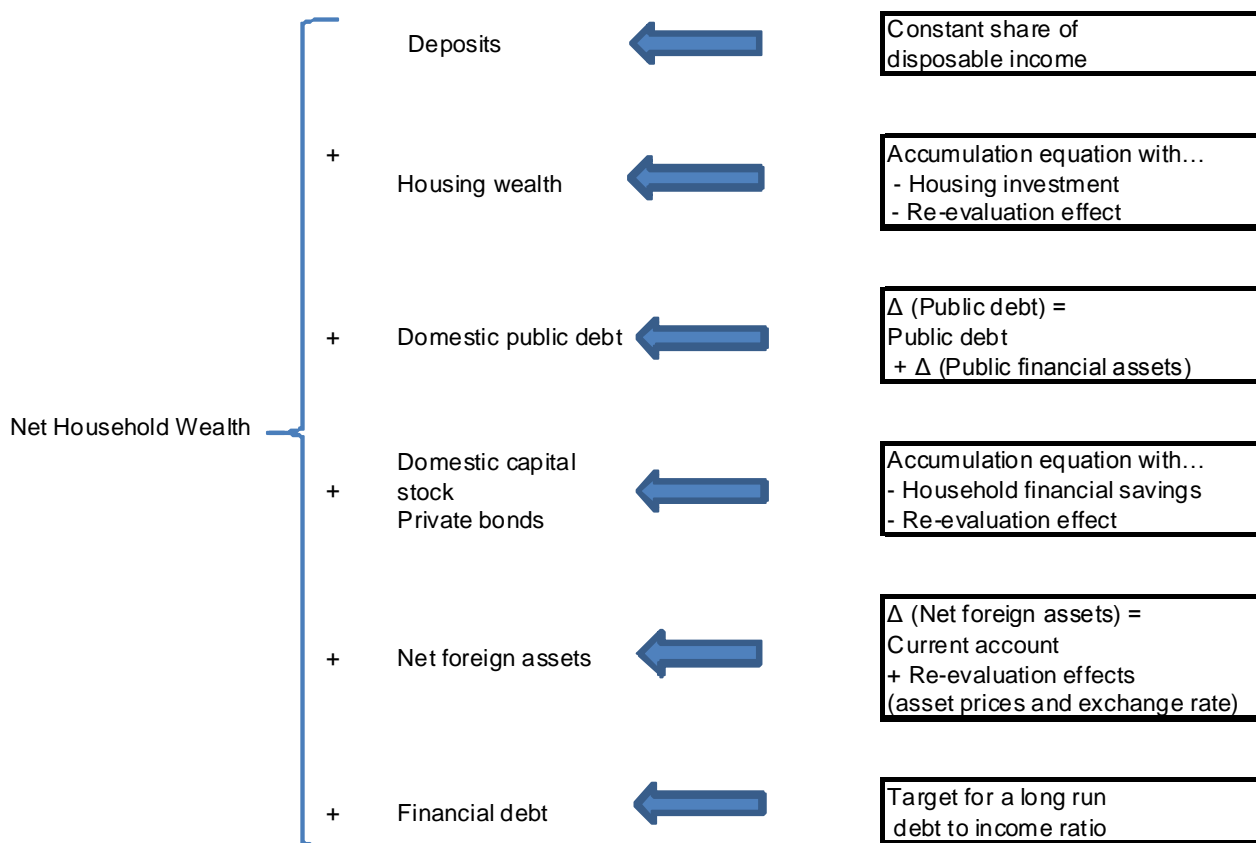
Net Household Wealth

Deposits

Constant share of disposable income

+ Housing wealth

Accumulation equation with…
- Housing investment
- Re-evaluation effect

+ Domestic public debt

Δ (Public debt) =
Public debt
+ Δ (Public financial assets)

+ Domestic capital stock
Private bonds

Accumulation equation with…
- Household financial savings
- Re-evaluation effect

+ Net foreign assets

Δ (Net foreign assets) =
Current account
+ Re-evaluation effects
(asset prices and exchange rate)

+ Financial debt

Target for a long run debt to income ratio